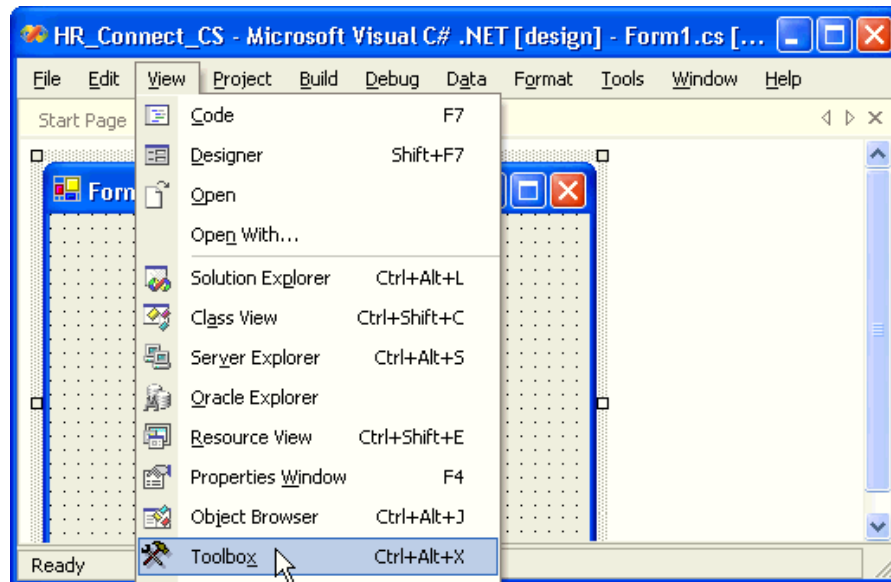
HR_Connect_CS - Microsoft Visual C# .NET [design] - Form1.cs [...

File Edit View Project Build Debug Data Format Tools Window Help

Start Page

Form

Code F7
Designer Shift+F7
Open
Open With...
Solution Explorer Ctrl+Alt+L
Class View Ctrl+Shift+C
Server Explorer Ctrl+Alt+S
Oracle Explorer
Resource View Ctrl+Shift+E
Properties Window F4
Object Browser Ctrl+Alt+J
Toolbox Ctrl+Alt+X

Ready